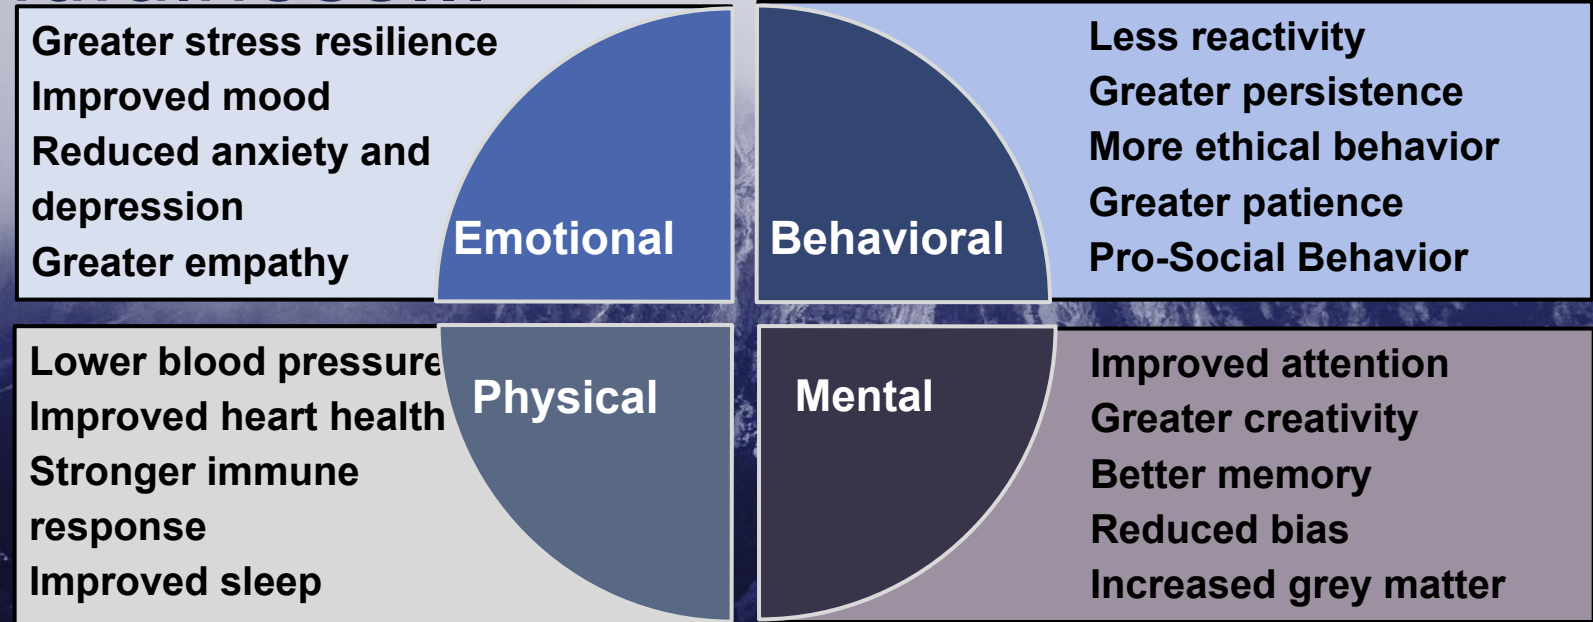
Greater stress resilience
Improved mood
Reduced anxiety and depression
Greater empathy

Emotional

Behavioral

Less reactivity
Greater persistence
More ethical behavior
Greater patience
Pro-Social Behavior

Lower blood pressure
Improved heart health
Stronger immune response
Improved sleep

Physical

Mental

Improved attention
Greater creativity
Better memory
Reduced bias
Increased grey matter